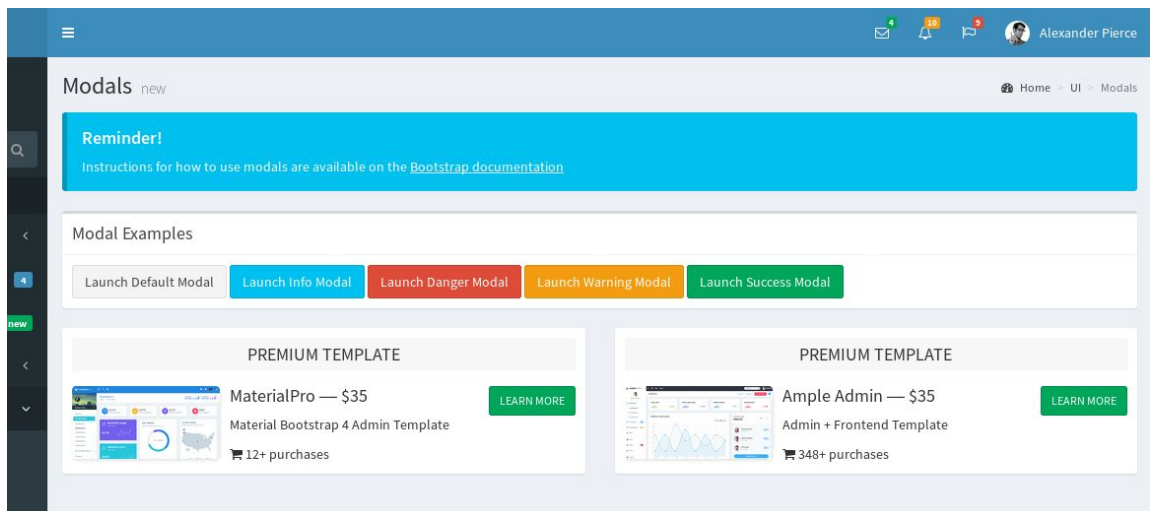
4 10 9 Alexander Pierce

4

new

Modals new

Home > UI > Modals

Reminder!

Instructions for how to use modals are available on the Bootstrap documentation

Modal Examples

Launch Default Modal Launch Info Modal Launch Danger Modal Launch Warning Modal Launch Success Modal

PREMIUM TEMPLATE

MaterialPro — $35

LEARN MORE

Material Bootstrap 4 Admin Template

12+ purchases

PREMIUM TEMPLATE

Ample Admin — $35

LEARN MORE

Admin + Frontend Template

348+ purchases